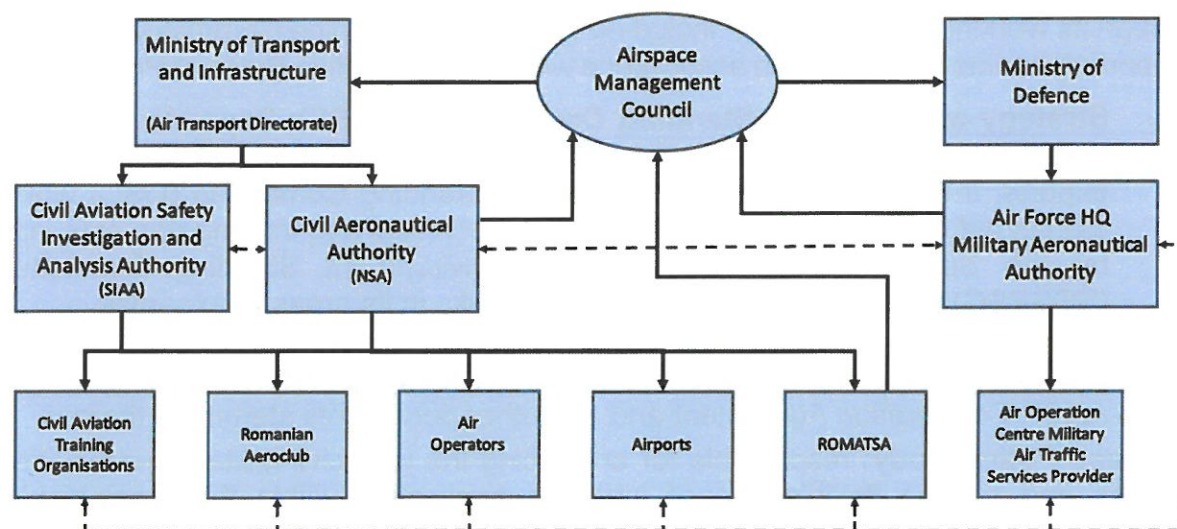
Ministry of Transport and Infrastructure

(Air Transport Directorate)

Airspace Management Council

Ministry of Defence

Civil Aviation Safety Investigation and Analysis Authority (SIAA)

Civil Aeronautical Authority (NSA)

Air Force HQ Military Aeronautical Authority

Civil Aviation Training Organisations

Romanian Aeroclub

Air Operators

Airports

ROMATSA

Air Operation Centre Military Air Traffic Services Provider